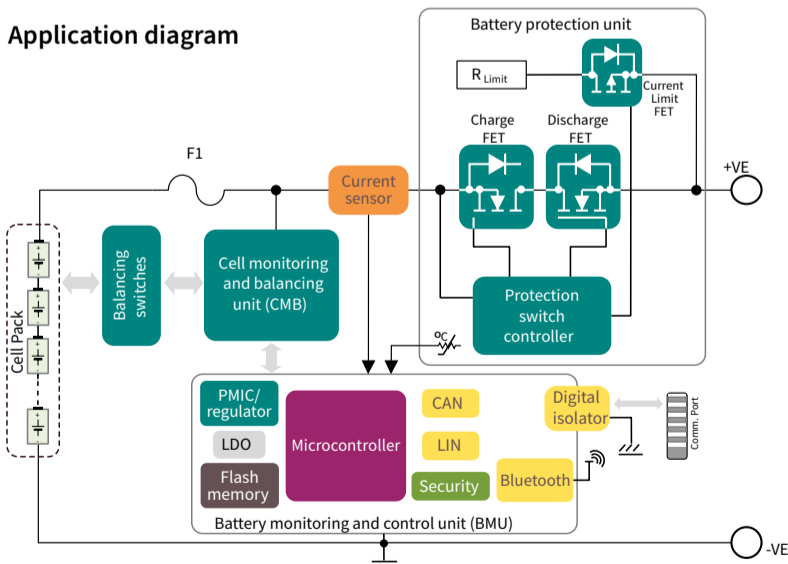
Application diagram

Battery protection unit

$R_{Limit}$

Current Limit FET

Charge FET

Discharge FET

F1

Current sensor

+VE

Cell Pack

Balancing switches

Cell monitoring and balancing unit (CMB)

Protection switch controller

°C

PMIC/ regulator

LDO

Flash memory

Microcontroller

CAN

LIN

Security

Digital isolator

Bluetooth

Comm. Port

Battery monitoring and control unit (BMU)

-VE